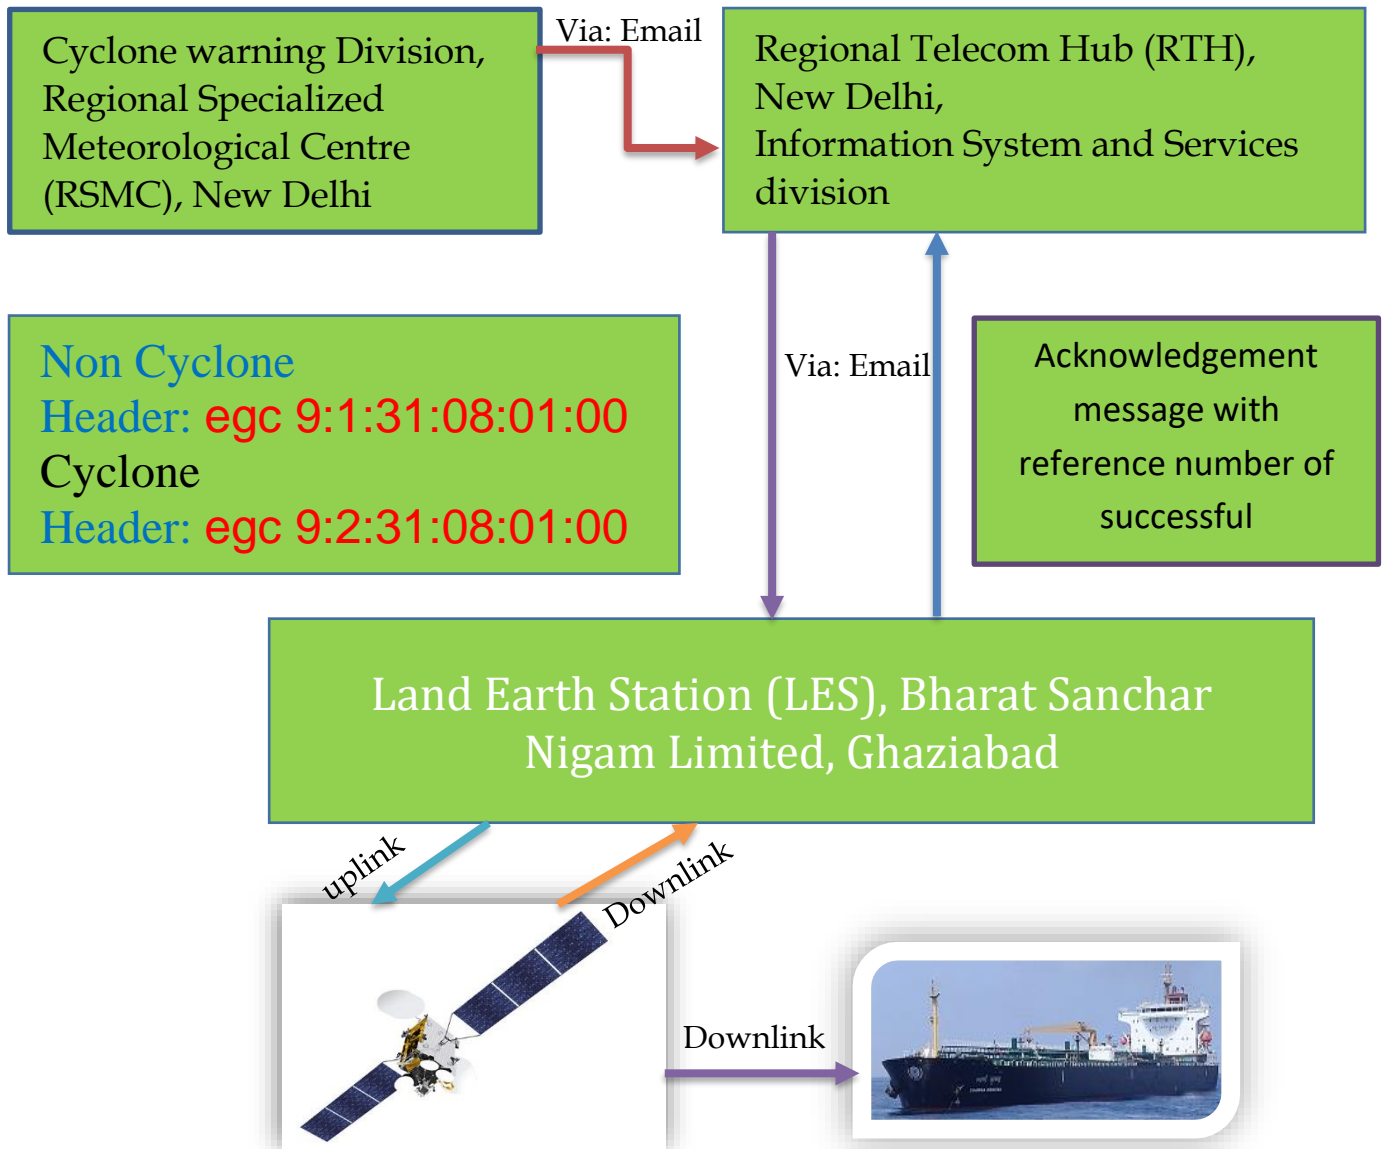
Cyclone warning Division, Regional Specialized Meteorological Centre (RSMC), New Delhi

Via: Email

Regional Telecom Hub (RTH), New Delhi, Information System and Services division

Non Cyclone
Header: egc 9:1:31:08:01:00
Cyclone
Header: egc 9:2:31:08:01:00

Via: Email

Acknowledgement message with reference number of successful

Land Earth Station (LES), Bharat Sanchar Nigam Limited, Ghaziabad

uplink

Downlink

Downlink